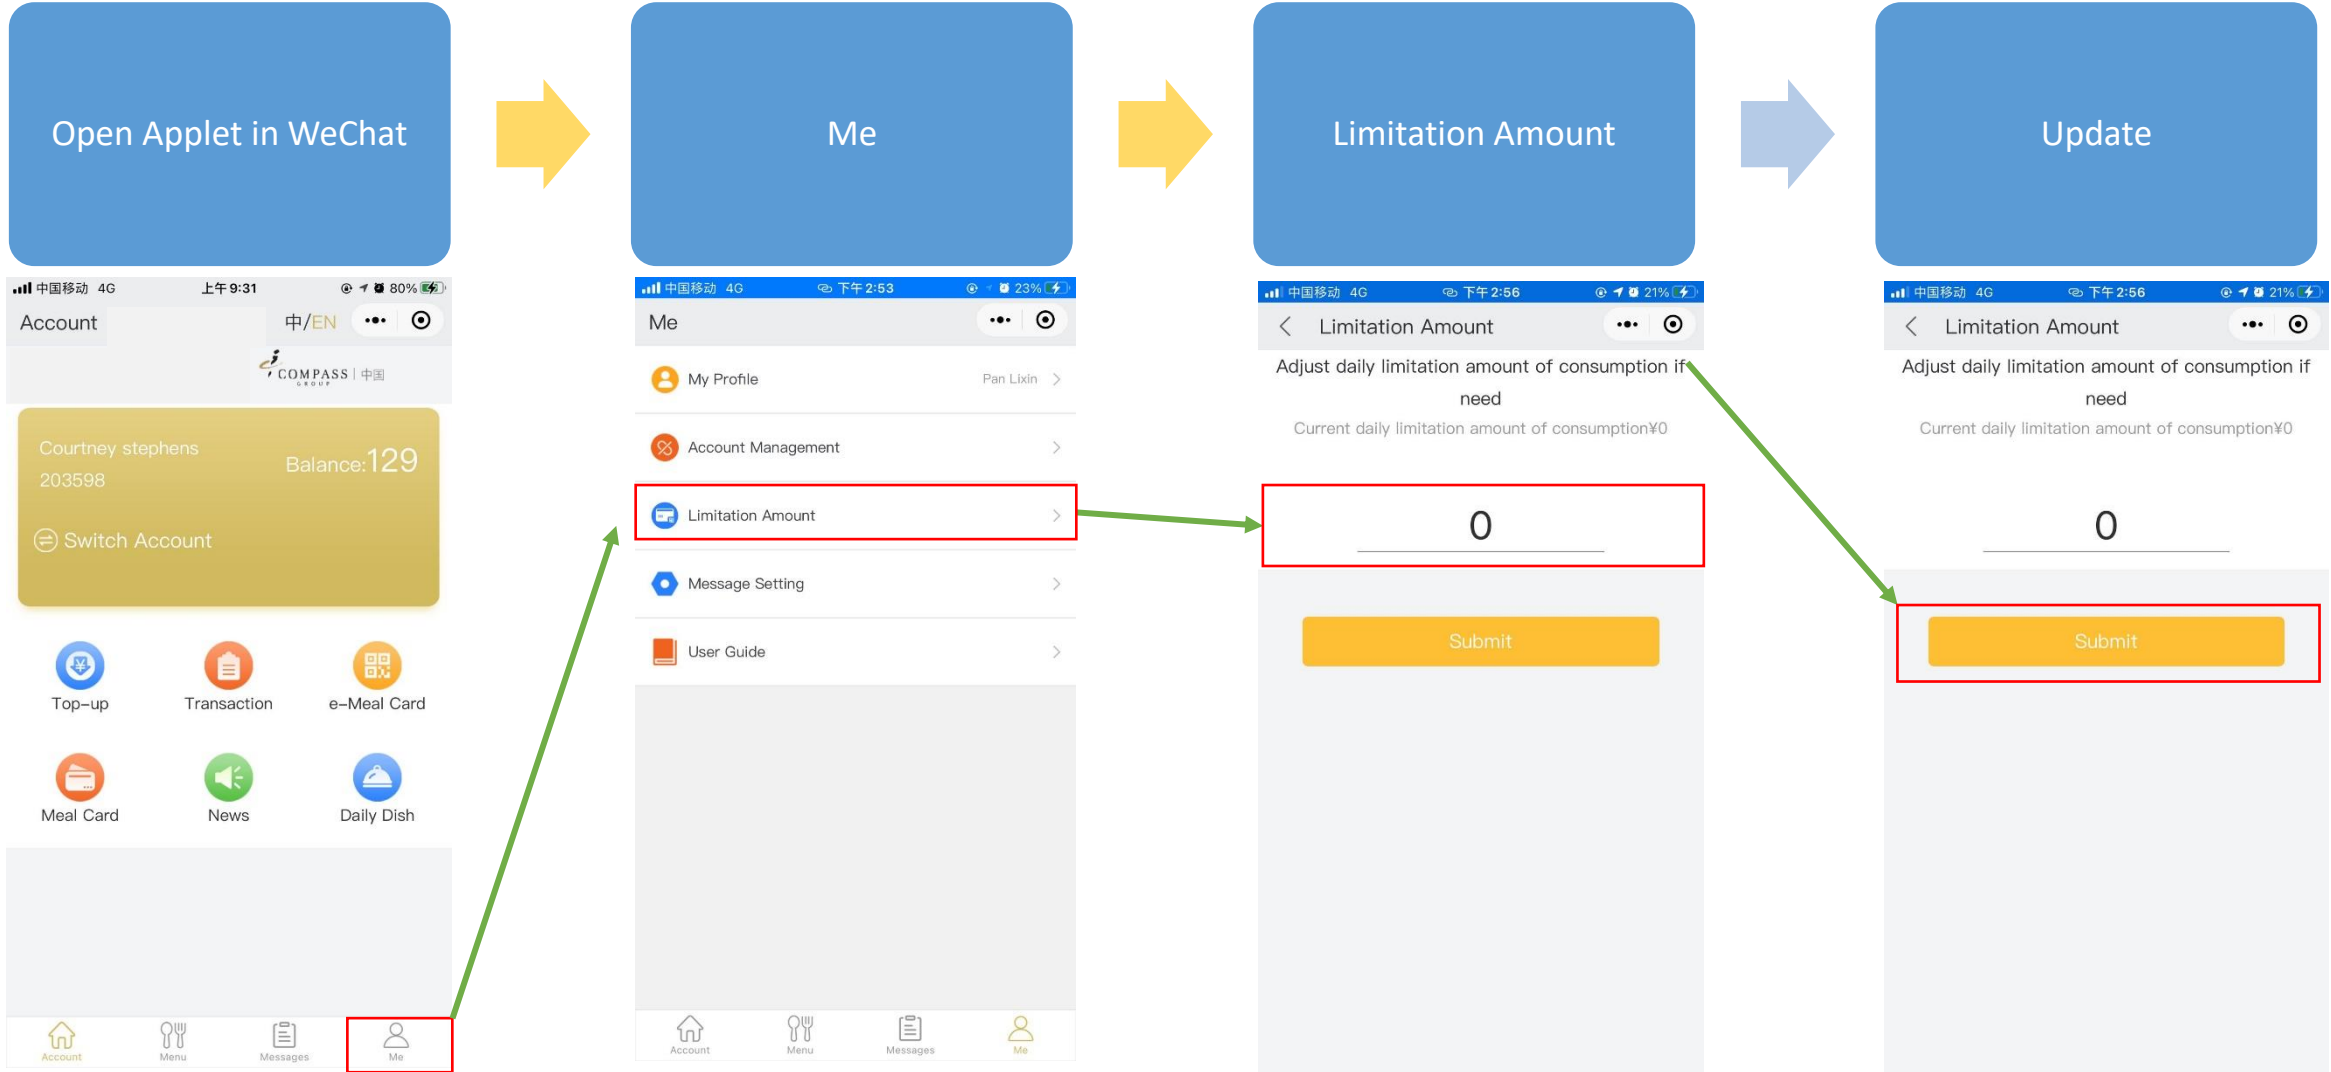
Open Applet in WeChat

中国移动 4G 上午9:31 80%

Account 中/EN

COMPASS GROUP | 中国

Courtney stephens
203598
Balance:129

Switch Account

Top-up
Transaction
e-Meal Card
Meal Card
News
Daily Dish

Account Menu Messages Me

Me

中国移动 4G 下午2:53 23%

Me

My Profile Pan Lixin
Account Management
Limitation Amount
Message Setting
User Guide

Account Menu Messages Me

Limitation Amount

中国移动 4G 下午2:56 21%

Limitation Amount

Adjust daily limitation amount of consumption if need
Current daily limitation amount of consumption¥0

0

Submit

Update

中国移动 4G 下午2:56 21%

Limitation Amount

Adjust daily limitation amount of consumption if need
Current daily limitation amount of consumption¥0

0

Submit